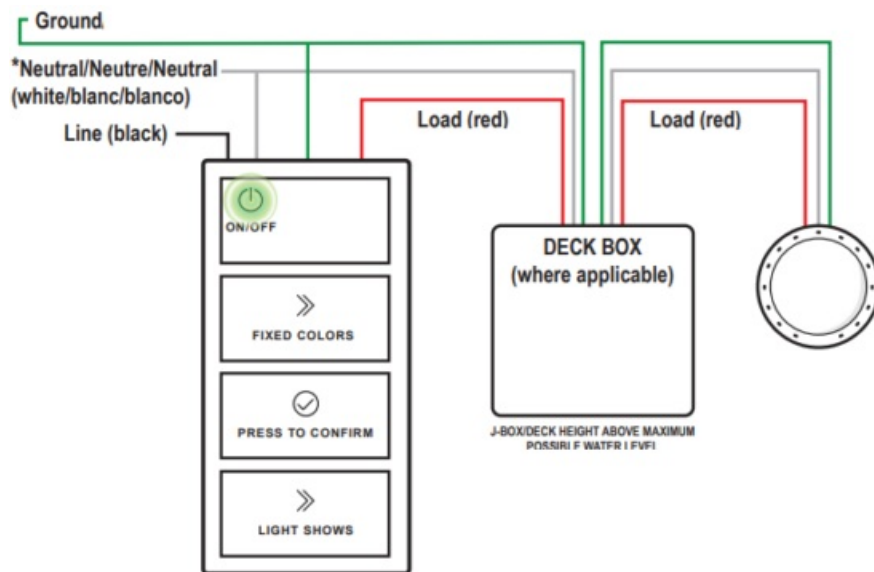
Ground

*Neutral/Neutre/Neutral (white/blanc/blanco)

Line (black)

Load (red)

Load (red)

ON/OFF

FIXED COLORS

PRESS TO CONFIRM

LIGHT SHOWS

DECK BOX (where applicable)

J-BOX/DECK HEIGHT ABOVE MAXIMUM POSSIBLE WATER LEVEL